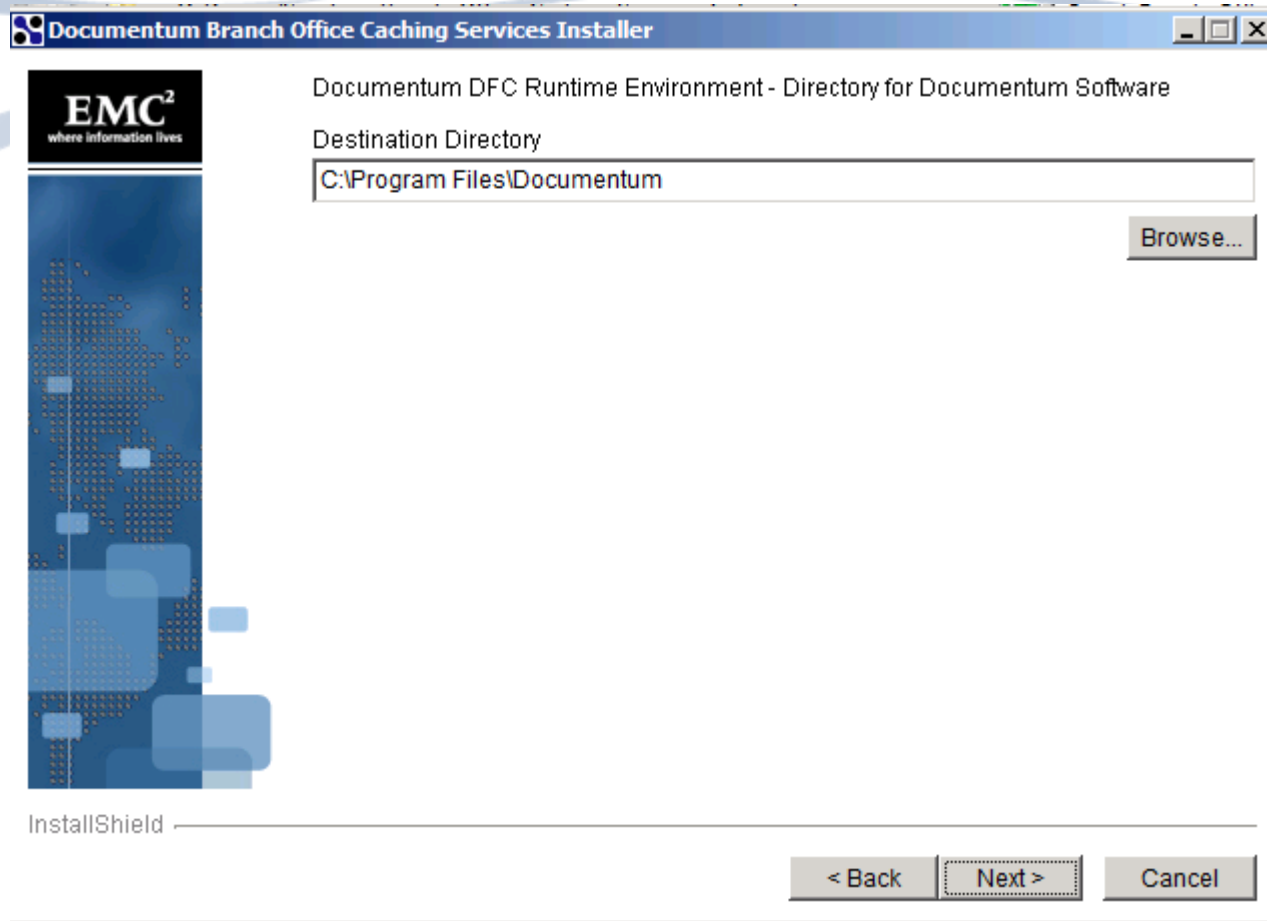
Documentum Branch Office Caching Services Installer

EMC$^2$
where information lives

Documentum DFC Runtime Environment - Directory for Documentum Software

Destination Directory

C:\Program Files\Documentum

Browse...

InstallShield

< Back

Next >

Cancel